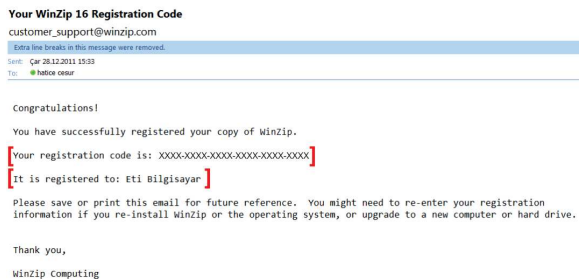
Your WinZip 16 Registration Code

customer_support@winzip.com

Extra line breaks in this message were removed.

Sent: Çar 28.12.2011 15:33
To: hatice cesur

Congratulations!

You have successfully registered your copy of WinZip.

Your registration code is: XXXX-XXXX-XXXX-XXXX-XXXX-XXXX

It is registered to: Eti Bilgisayar

Please save or print this email for future reference. You might need to re-enter your registration information if you re-install WinZip or the operating system, or upgrade to a new computer or hard drive.

Thank you,

WinZip Computing